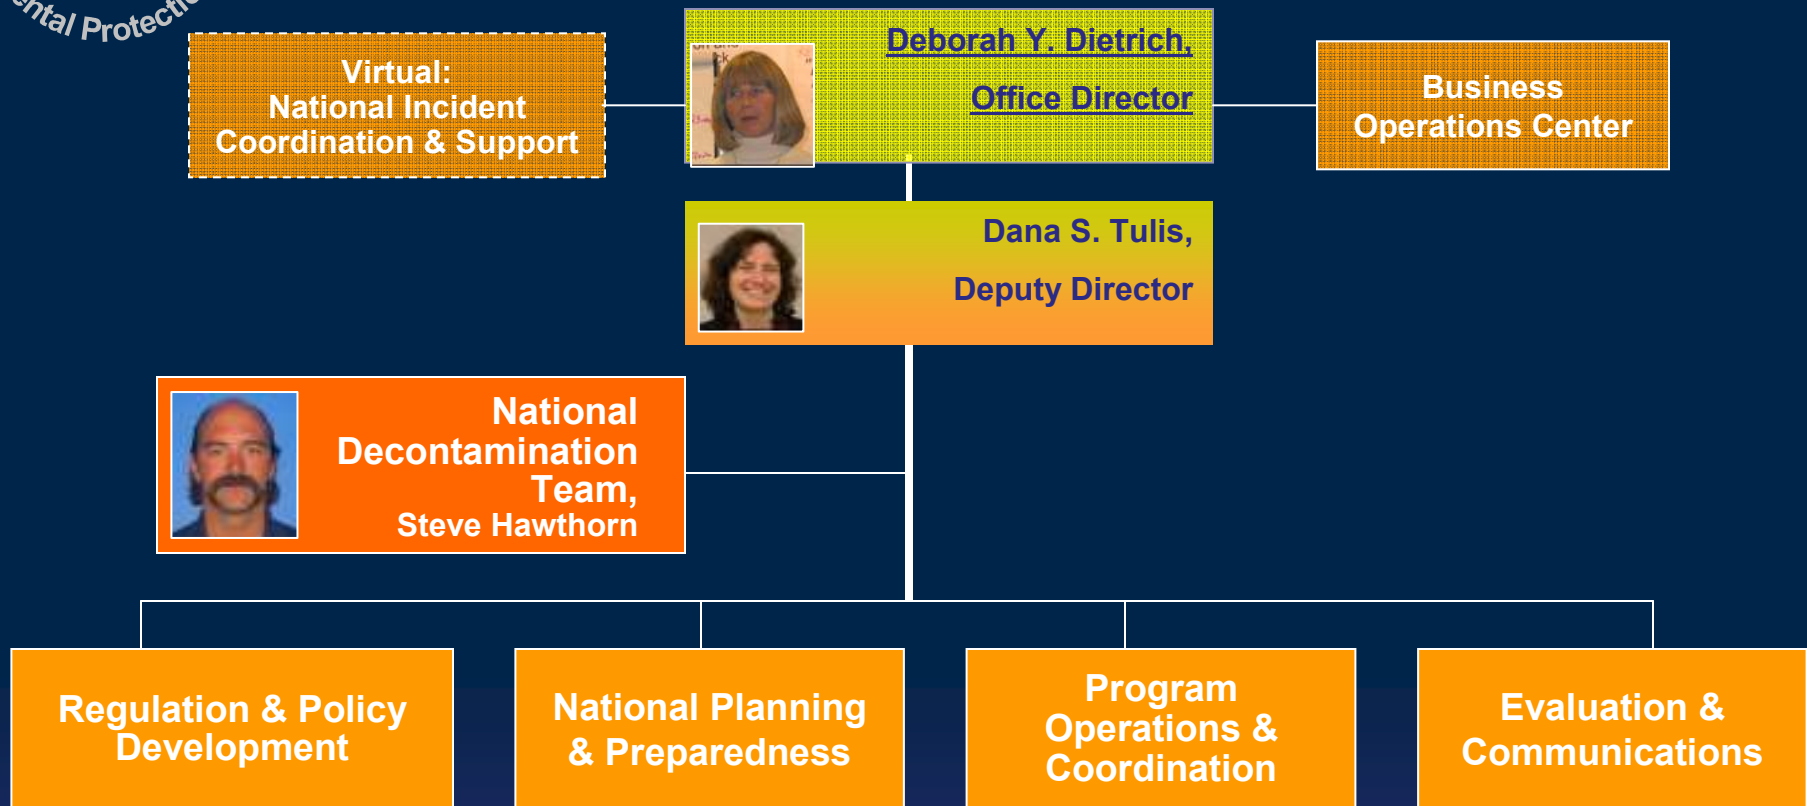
ntal Protecti

Virtual: National Incident Coordination & Support

Deborah Y. Dietrich, Office Director

Business Operations Center

Dana S. Tulis, Deputy Director

National Decontamination Team, Steve Hawthorn

Regulation & Policy Development

National Planning & Preparedness

Program Operations & Coordination

Evaluation & Communications